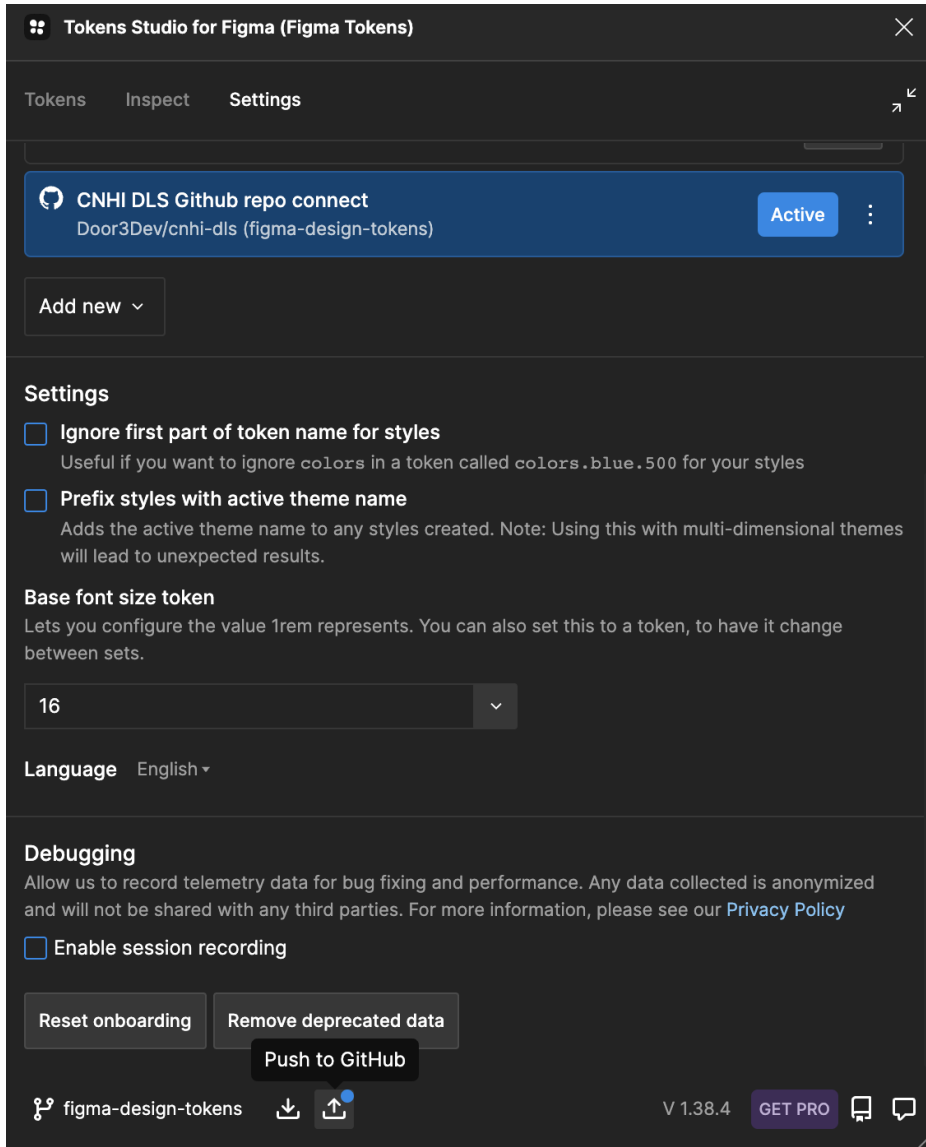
Tokens Studio for Figma (Figma Tokens)

Tokens Inspect Settings

CNHI DLS Github repo connect
Door3Dev/cnhi-dls (figma-design-tokens)
Active

Add new

Settings

Ignore first part of token name for styles
Useful if you want to ignore colors in a token called colors.blue.500 for your styles

Prefix styles with active theme name
Adds the active theme name to any styles created. Note: Using this with multi-dimensional themes will lead to unexpected results.

Base font size token
Lets you configure the value 1rem represents. You can also set this to a token, to have it change between sets.

16

Language English

Debugging
Allow us to record telemetry data for bug fixing and performance. Any data collected is anonymized and will not be shared with any third parties. For more information, please see our Privacy Policy

Enable session recording

Reset onboarding
Remove deprecated data

Push to GitHub

figma-design-tokens
V 1.38.4 GET PRO